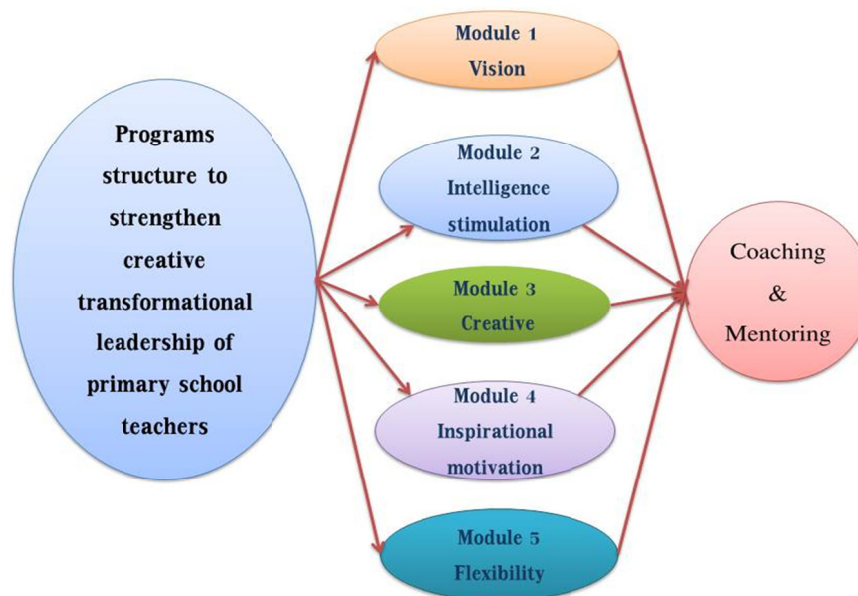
Programs structure to strengthen creative transformational leadership of primary school teachers

Module 1
Vision

Module 2
Intelligence stimulation

Module 3
Creative

Module 4
Inspirational motivation

Module 5
Flexibility

Coaching
&
Mentoring